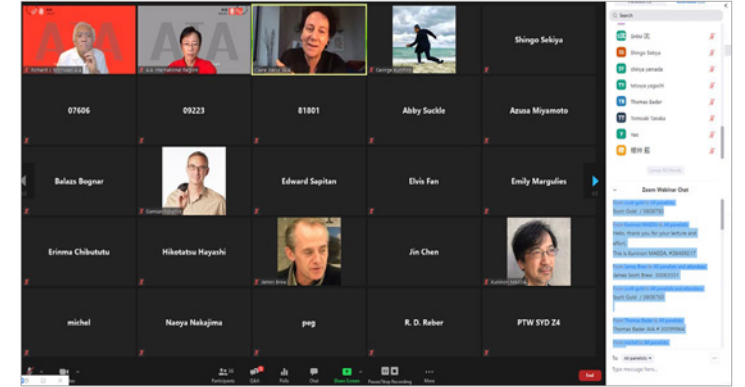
Shingo Sekiya

07606

09223

81801

Abby Suckle

Azusa Miyamoto

Balazs Bognar

Edward Sapitan

Elvis Fan

Emily Margulies

Erinma Chibututu

Hikotatsu Hayashi

Jin Chen

michel

Naoya Nakajima

peg

R. D. Reber

PTW SYD Z4

Search

Shingo Sekiya

shinya yamada

Thomas Bader

Tomoaki Tanaka

Zoom Webinar Chat

Hello, thank you for your lecture and effort.

This is Kunimori MAEDA, #38490017

Thomas Bader AIA # 30099964

To: All panelists

Type message here...

Participants

Q&A

Polls

Chat

Share Screen

Pause/Stop Recording

More

End